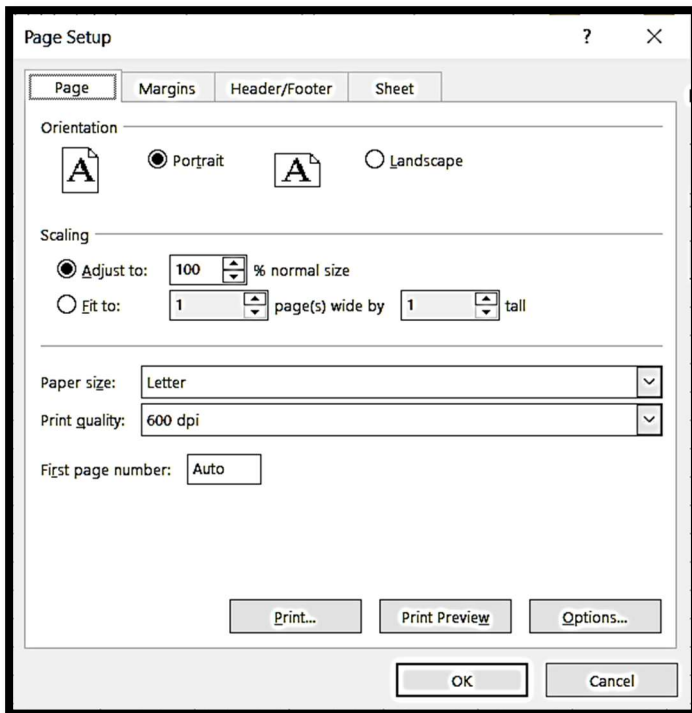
Page Setup

?

×

Page

Margins

Header/Footer

Sheet

Orientation

A

Portrait

A

Landscape

Scaling

Adjust to:

100

% normal size

Fit to:

1

page(s) wide by

1

tall

Paper size:

Letter

Print quality:

600 dpi

First page number:

Auto

Print...

Print Preview

Options...

OK

Cancel